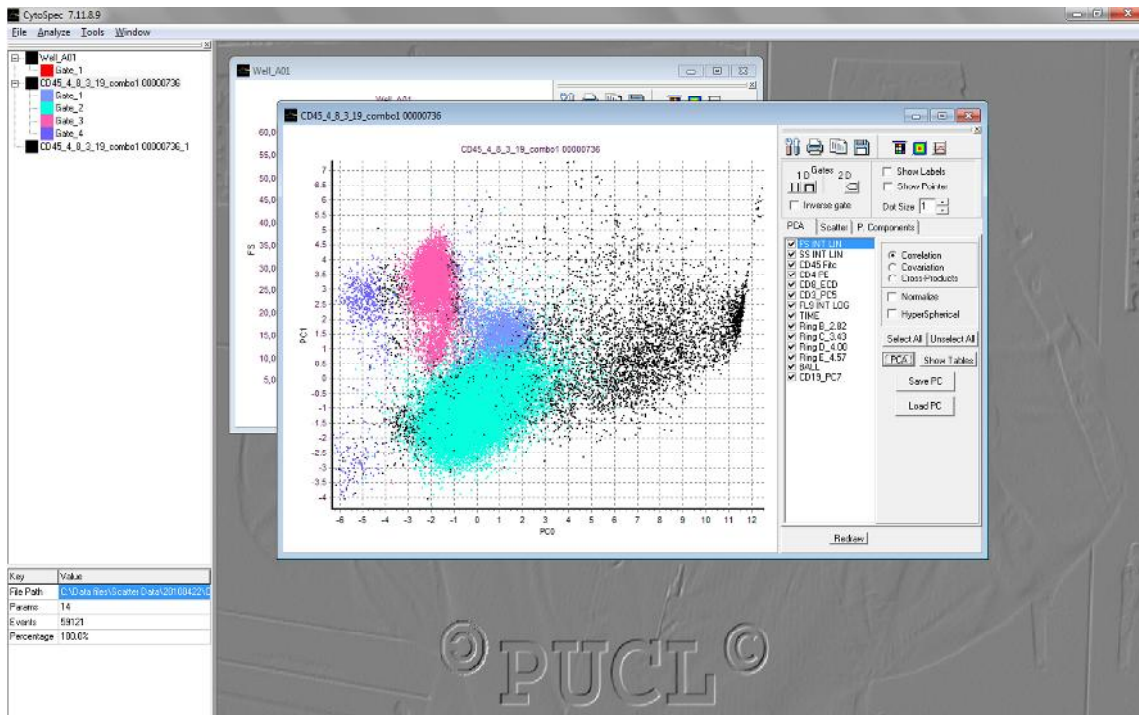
CytoSpec 7.11.8.9

File Analyze Tools Window

Well_A01
Gate_1
CD45_4_8_3_19_combo1 00000736
Gate_1
Gate_2
Gate_3
Gate_4
CD45_4_8_3_19_combo1 00000736_1

Well_A01

Well_A01

60,0
55,0
50,0
45,0
40,0
35,0
30,0
25,0
20,0
15,0
10,0
5,0

FS

CD45_4_8_3_19_combo1 00000736

CD45_4_8_3_19_combo1 00000736

PC1

7
6.5
6
5.5
5
4.5
4
3.5
3
2.5
2
1.5
1
0.5
0
-0.5
-1
-1.5
-2
-2.5
-3
-3.5
-4

-6 -5 -4 -3 -2 -1 0 1 2 3 4 5 6 7 8 9 10 11 12

PC0

1D Gates 2D

Show Labels
Show Pointer

Inverse gate

Dot Size 1

PCA | Scatter | P. Components

FS INT LIN
SS INT LIN
CD45 Fitc
CD4 PE
CD8_ECD
CD3_PC5
FLS INT LOG
TIME
Ring B_2.82
Ring C_3.43
Ring D_4.00
Ring E_4.57
BALL
CD19_PC7

Correlation
Covariation
Cross Products

Normalize

HyperSpherical

Select All | Unselect All

PCA | Show Tables

Save PC

Load PC

Redraw

| Key | Value |
|---|---|
| File Path | C:\Data files\Scatter Data\20100422\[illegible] |
| Params | 14 |
| Events | 59121 |
| Percentage | 100.0% |

©PUCL©